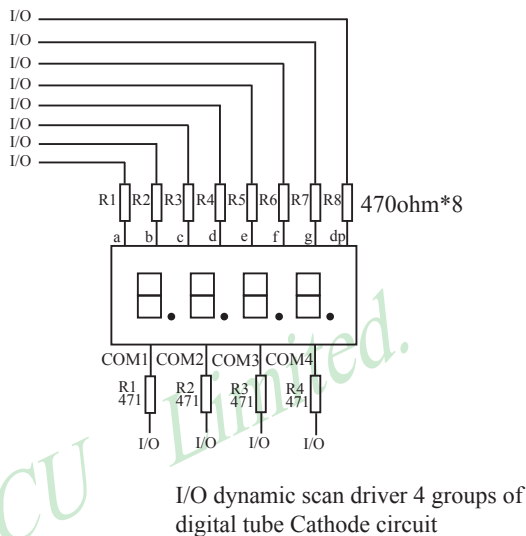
I/O
I/O
I/O
I/O
I/O
I/O
I/O
I/O

R1 R2 R3 R4 R5 R6 R7 R8 470ohm*8

a b c d e f g dp

COM1 COM2 COM3 COM4

R1 471 R2 471 R3 471 R4 471

I/O I/O I/O I/O

CU Limited.

I/O dynamic scan driver 4 groups of digital tube Cathode circuit